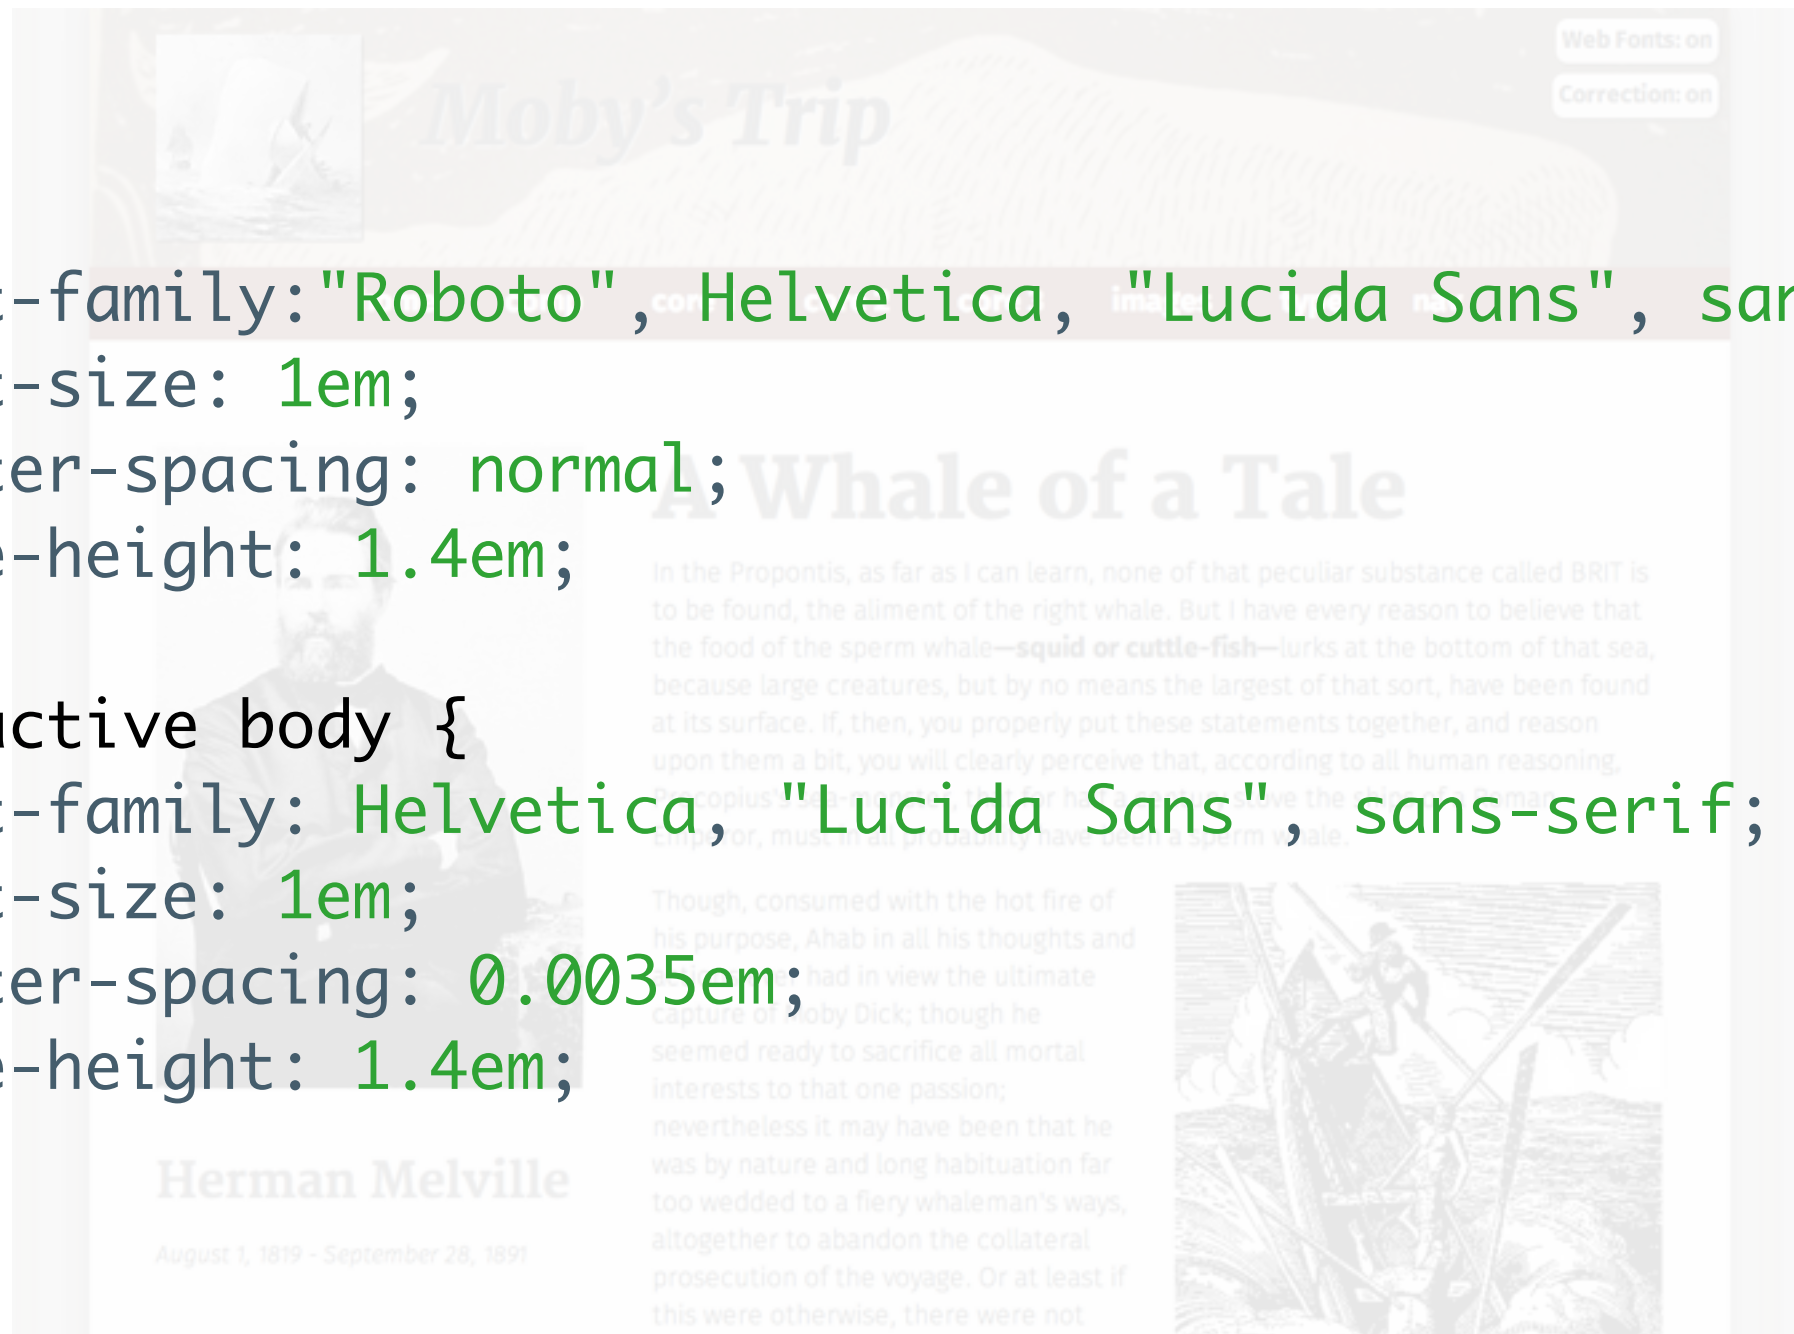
Web Fonts: on
Correction: on
Moby's Trip

t-family:"Roboto", Helvetica, "Lucida Sans", sar
t-size: 1em;
ter-spacing: normal;
e-height: 1.4em;

uctive body {
t-family: Helvetica, "Lucida Sans", sans-serif;
t-size: 1em;
ter-spacing: 0.0035em;
e-height: 1.4em;

A Whale of a Tale

In the Propontis, as far as I can learn, none of that peculiar substance called BRIT is to be found, the aliment of the right whale. But I have every reason to believe that the food of the sperm whale—squid or cuttle-fish—lurks at the bottom of that sea, because large creatures, but by no means the largest of that sort, have been found at its surface. If, then, you properly put these statements together, and reason upon them a bit, you will clearly perceive that, according to all human reasoning, Procopius's sea-monster, that for half a century stove the ships of a Roman emperor, must in all probability have been a sperm whale.

Though, consumed with the hot fire of his purpose, Ahab in all his thoughts and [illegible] had in view the ultimate capture of Moby Dick; though he seemed ready to sacrifice all mortal interests to that one passion; nevertheless it may have been that he was by nature and long habituation far too wedded to a fiery whaleman's ways, altogether to abandon the collateral prosecution of the voyage. Or at least if this were otherwise, there were not

Herman Melville
August 1, 1819 - September 28, 1891